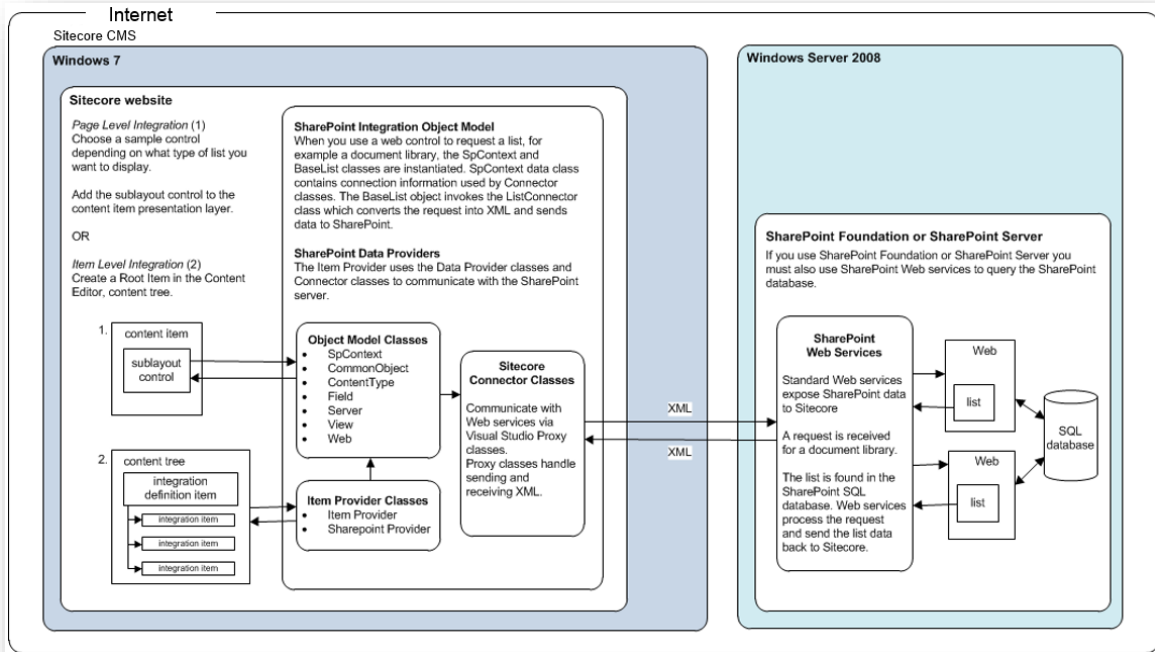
Internet

Sitecore CMS

Windows 7

Sitecore website

*Page Level Integration* (1)
Choose a sample control depending on what type of list you want to display.

Add the sublayout control to the content item presentation layer.

OR

*Item Level Integration* (2)
Create a Root Item in the Content Editor, content tree.

1. content item

sublayout control

2. content tree

integration definition item

integration item

integration item

integration item

SharePoint Integration Object Model
When you use a web control to request a list, for example a document library, the SpContext and BaseList classes are instantiated. SpContext data class contains connection information used by Connector classes. The BaseList object invokes the ListConnector class which converts the request into XML and sends data to SharePoint.

SharePoint Data Providers
The Item Provider uses the Data Provider classes and Connector classes to communicate with the SharePoint server.

Object Model Classes
- SpContext
- CommonObject
- ContentType
- Field
- Server
- View
- Web

Item Provider Classes
- Item Provider
- Sharepoint Provider

Sitecore Connector Classes

Communicate with Web services via Visual Studio Proxy classes.
Proxy classes handle sending and receiving XML.

XML

XML

Windows Server 2008

SharePoint Foundation or SharePoint Server
If you use SharePoint Foundation or SharePoint Server you must also use SharePoint Web services to query the SharePoint database.

SharePoint Web Services

Standard Web services expose SharePoint data to Sitecore

A request is received for a document library.

The list is found in the SharePoint SQL database. Web services process the request and send the list data back to Sitecore.

Web

list

Web

list

SQL database